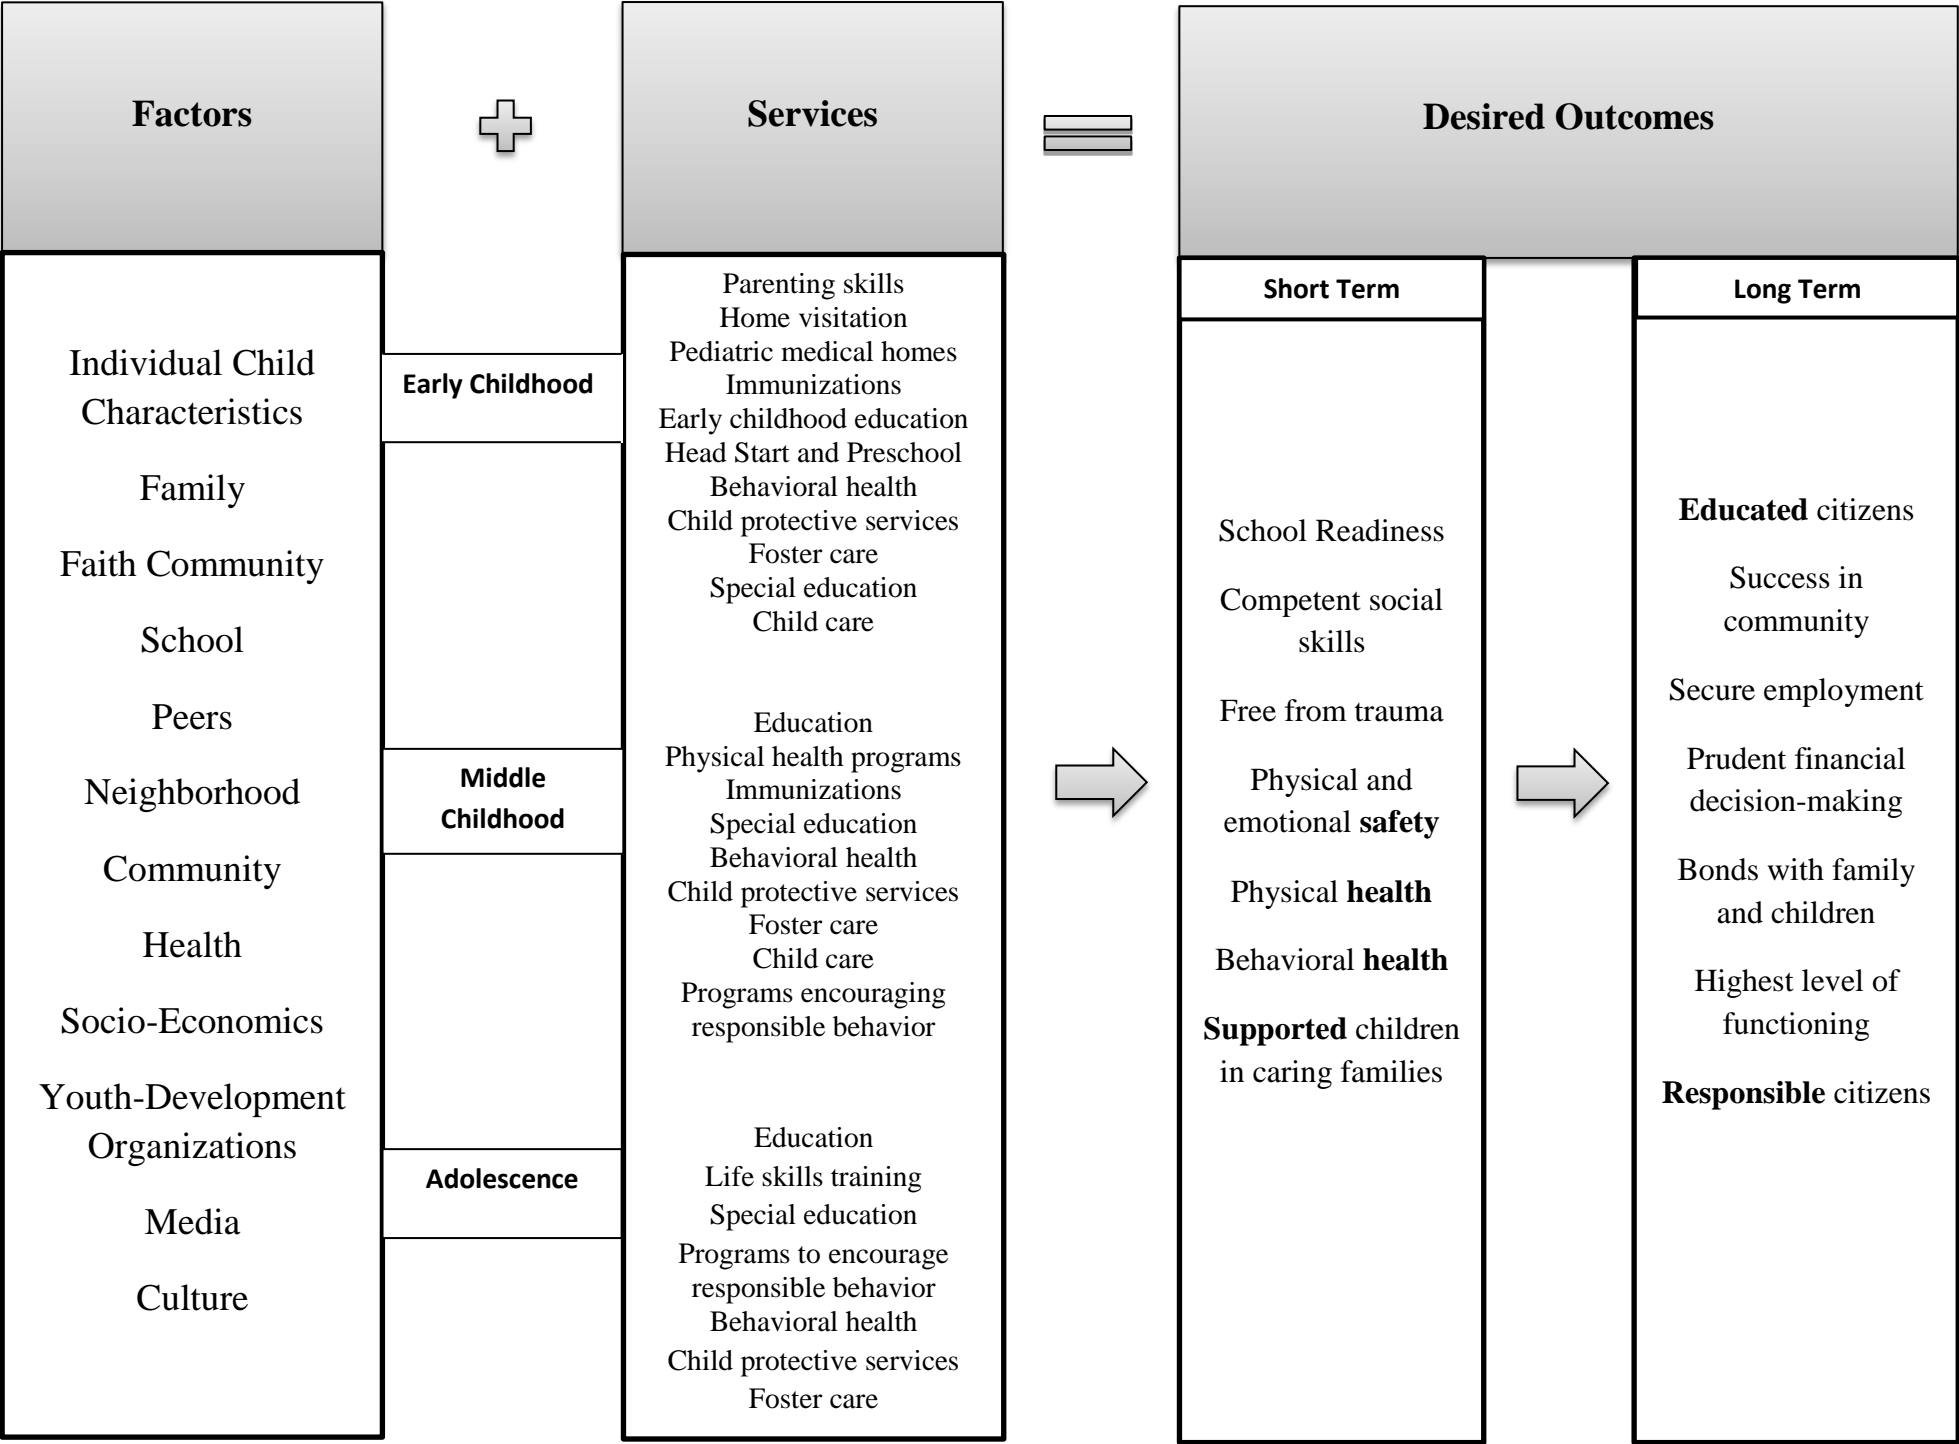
Factors

Services

Desired Outcomes

Individual Child Characteristics

Family

Faith Community

School

Peers

Neighborhood

Community

Health

Socio-Economics

Youth-Development Organizations

Media

Culture

Early Childhood

Parenting skills
Home visitation
Pediatric medical homes
Immunizations
Early childhood education
Head Start and Preschool
Behavioral health
Child protective services
Foster care
Special education
Child care

Middle Childhood

Education
Physical health programs
Immunizations
Special education
Behavioral health
Child protective services
Foster care
Child care
Programs encouraging responsible behavior

Adolescence

Education
Life skills training
Special education
Programs to encourage responsible behavior
Behavioral health
Child protective services
Foster care

Short Term

School Readiness

Competent social skills

Free from trauma

Physical and emotional **safety**

Physical **health**

Behavioral **health**

**Supported** children in caring families

Long Term

**Educated** citizens

Success in community

Secure employment

Prudent financial decision-making

Bonds with family and children

Highest level of functioning

**Responsible** citizens